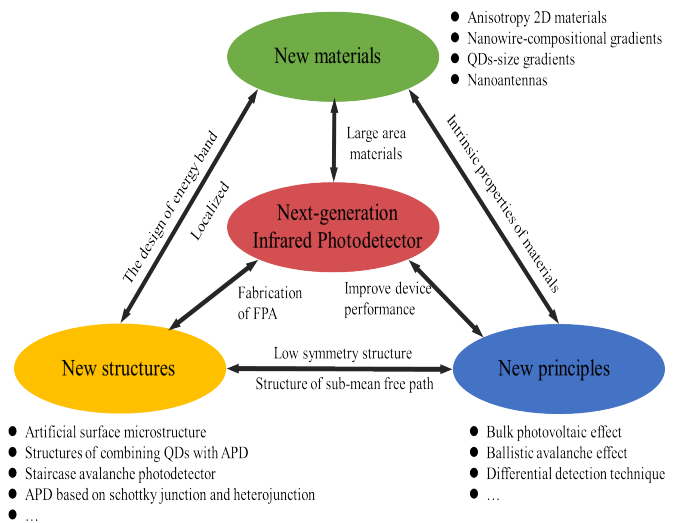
New materials

- Anisotropy 2D materials
- Nanowire-compositional gradients
- QDs-size gradients
- Nanoantennas

The design of energy band

Localized

Large area materials

Intrinsic properties of materials

Next-generation Infrared Photodetector

Fabrication of FPA

Improve device performance

New structures

Low symmetry structure

Structure of sub-mean free path

New principles

- Artificial surface microstructure
- Structures of combining QDs with APD
- Staircase avalanche photodetector
- APD based on schottky junction and heterojunction
- …

- Bulk photovoltaic effect
- Ballistic avalanche effect
- Differential detection technique
- …